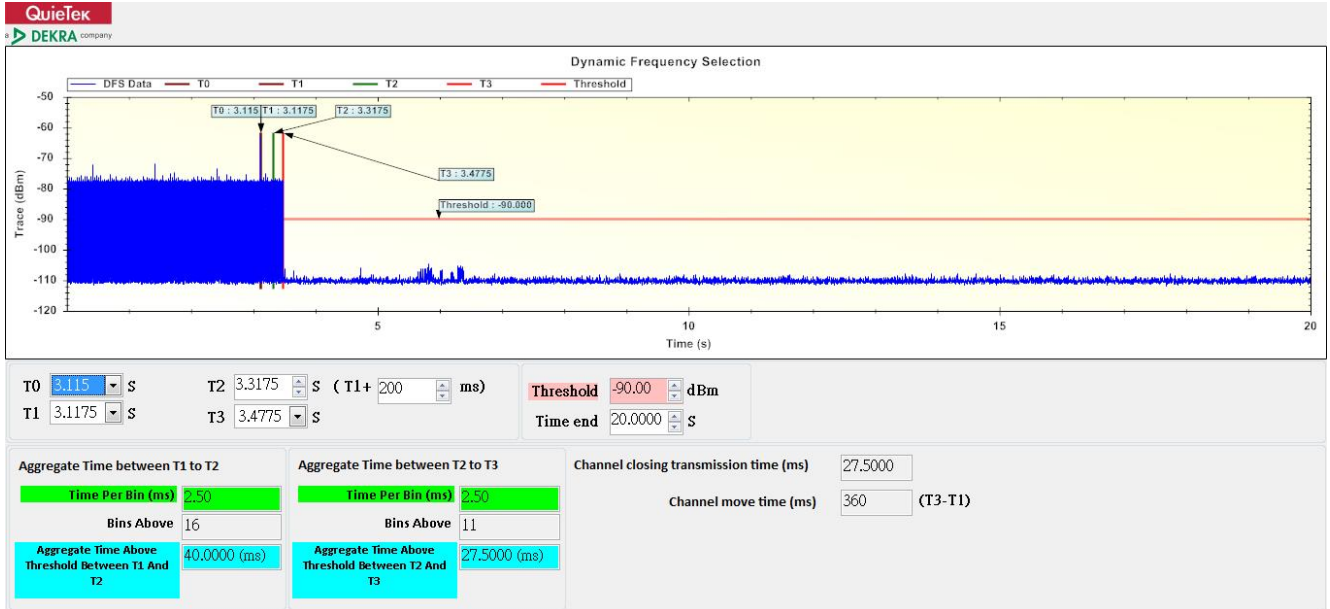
QuieTek
a DEKRA company

Dynamic Frequency Selection

DFS Data T0 T1 T2 T3 Threshold

T0 : 3.115 T1 : 3.1175 T2 : 3.3175

T3 : 3.4775

Threshold : -90.000

Trace (dBm)

-50
-60
-70
-80
-90
-100
-110
-120

5 10 15 20

Time (s)

T0 3.115 S
T1 3.1175 S
T2 3.3175 S ( T1+ 200 ms)
T3 3.4775 S

Threshold -90.00 dBm
Time end 20.0000 S

Aggregate Time between T1 to T2
Time Per Bin (ms) 2.50
Bins Above 16
Aggregate Time Above Threshold Between T1 And T2 40.0000 (ms)

Aggregate Time between T2 to T3
Time Per Bin (ms) 2.50
Bins Above 11
Aggregate Time Above Threshold Between T2 And T3 27.5000 (ms)

Channel closing transmission time (ms) 27.5000
Channel move time (ms) 360 (T3-T1)